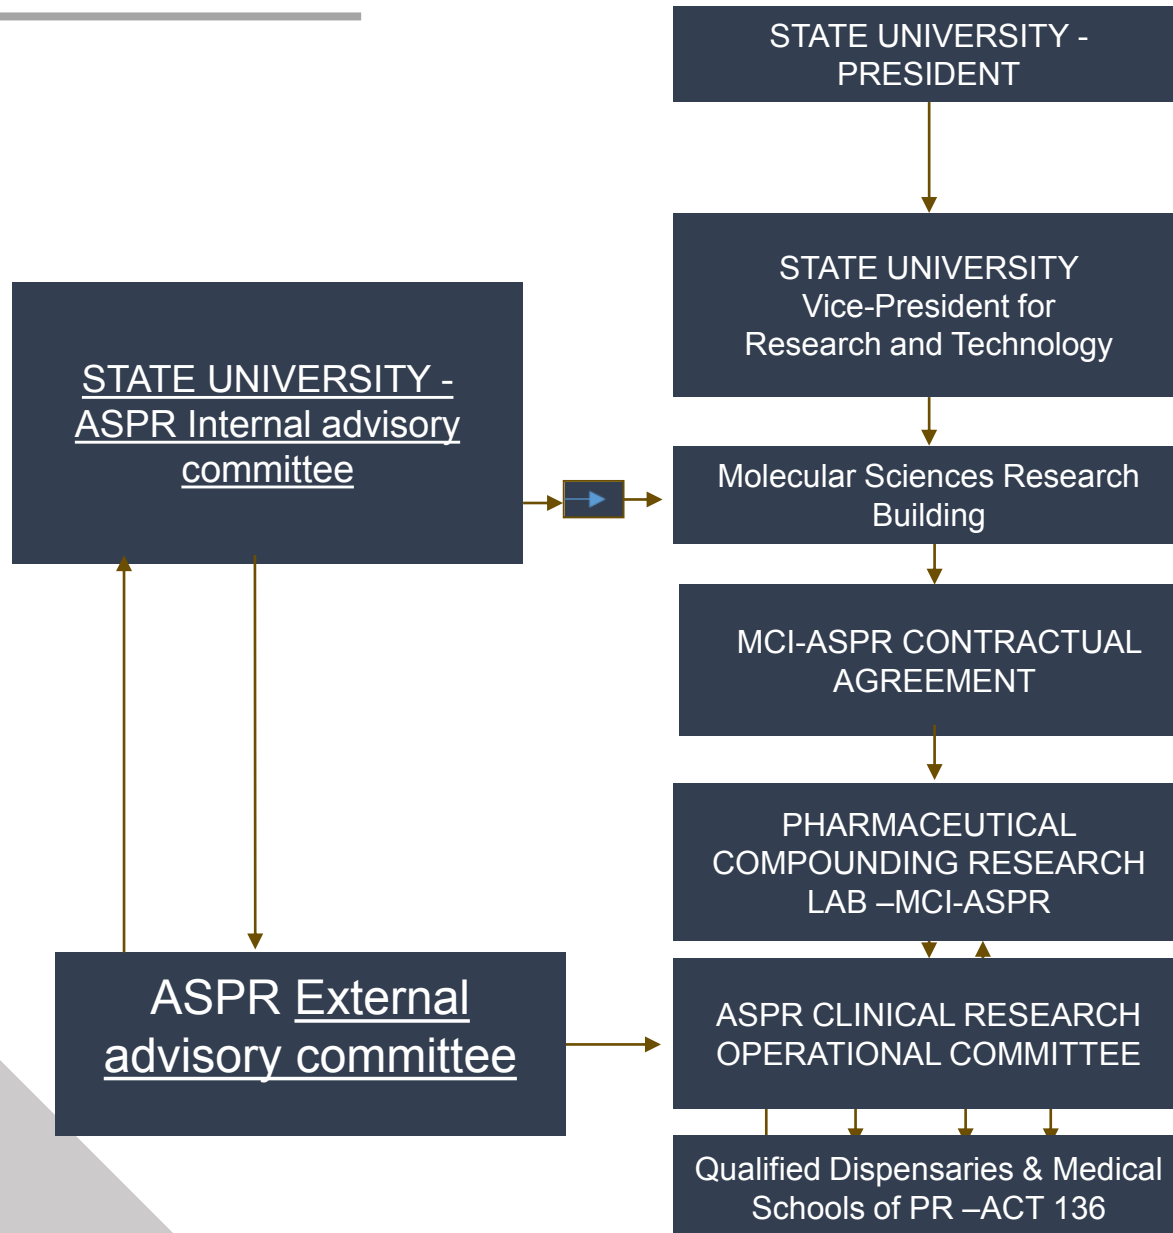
STATE UNIVERSITY - PRESIDENT

STATE UNIVERSITY
Vice-President for
Research and Technology

STATE UNIVERSITY - ASPR Internal advisory committee

Molecular Sciences Research Building

MCI-ASPR CONTRACTUAL AGREEMENT

PHARMACEUTICAL COMPOUNDING RESEARCH LAB –MCI-ASPR

ASPR External advisory committee

ASPR CLINICAL RESEARCH OPERATIONAL COMMITTEE

Qualified Dispensaries & Medical Schools of PR –ACT 136